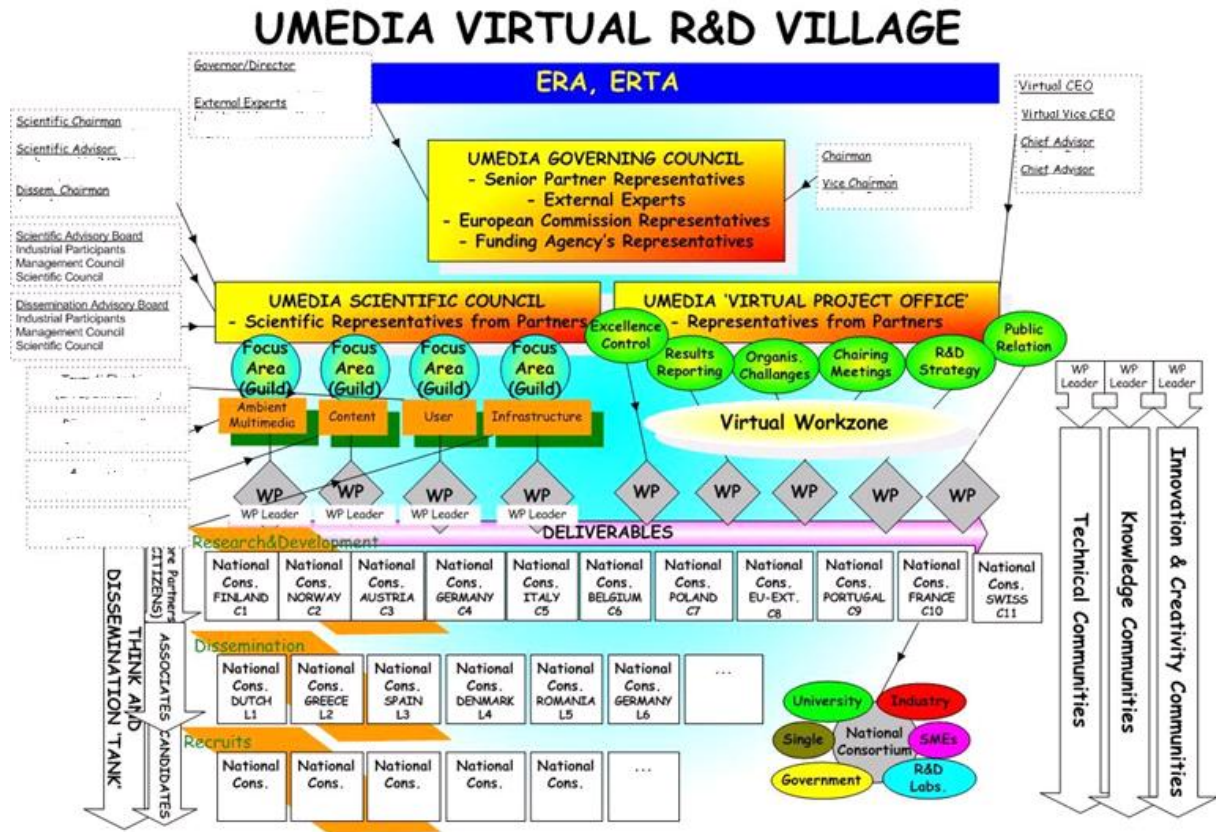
UMEDIA VIRTUAL R&D VILLAGE

Governor/Director

External Experts

ERA, ERTA

Virtual CEO

Virtual Vice CEO

Chief Advisor

Chief Advisor

Scientific Chairman

Scientific Advisor:

Dissem. Chairman

UMEDIA GOVERNING COUNCIL
- Senior Partner Representatives
- External Experts
- European Commission Representatives
- Funding Agency's Representatives

Chairman

Vice Chairman

Scientific Advisory Board
Industrial Participants
Management Council
Scientific Council

Dissemination Advisory Board
Industrial Participants
Management Council
Scientific Council

UMEDIA SCIENTIFIC COUNCIL
- Scientific Representatives from Partners

UMEDIA 'VIRTUAL PROJECT OFFICE'
- Representatives from Partners

Excellence Control

Results Reporting

Organis. Challanges

Chairing Meetings

R&D Strategy

Public Relation

Focus Area (Guild)

Focus Area (Guild)

Focus Area (Guild)

Focus Area (Guild)

Ambient Multimedia

Content

User

Infrastructure

Virtual Workzone

WP Leader

WP Leader

WP Leader

WP

WP

WP

WP

WP

WP

WP

WP

WP

WP Leader

WP Leader

WP Leader

WP Leader

DELIVERABLES

Research&Development

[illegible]re Partners CITIZENS)

| National Cons. FINLAND C1 | National Cons. NORWAY C2 | National Cons. AUSTRIA C3 | National Cons. GERMANY C4 | National Cons. ITALY C5 | National Cons. BELGIUM C6 | National Cons. POLAND C7 | National Cons. EU-EXT. C8 | National Cons. PORTUGAL C9 | National Cons. FRANCE C10 | National Cons. SWISS C11 |
|---|---|---|---|---|---|---|---|---|---|---|

Dissemination

| National Cons. DUTCH L1 | National Cons. GREECE L2 | National Cons. SPAIN L3 | National Cons. DENMARK L4 | National Cons. ROMANIA L5 | National Cons. GERMANY L6 | ... |
|---|---|---|---|---|---|---|

Recruits

| National Cons. | National Cons. | National Cons. | National Cons. | National Cons. | ... |
|---|---|---|---|---|---|

University

Industry

Single

National Consortium

SMEs

Government

R&D Labs.

THINK AND DISSEMINATION 'TANK'

ASSOCIATES CANDIDATES

Technical Communities

Knowledge Communities

Innovation & Creativity Communities